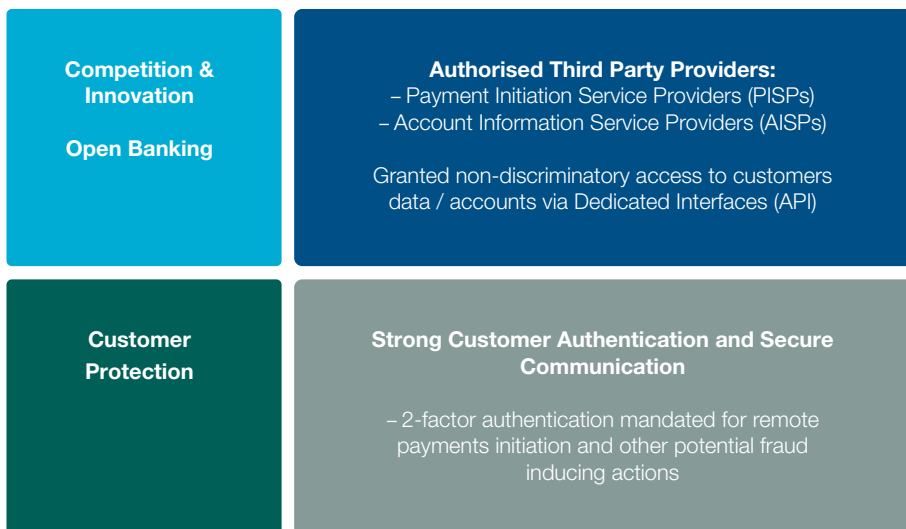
Competition & Innovation

Open Banking

Authorised Third Party Providers:
– Payment Initiation Service Providers (PISPs)
– Account Information Service Providers (AISPs)

Granted non-discriminatory access to customers data / accounts via Dedicated Interfaces (API)

Customer Protection

Strong Customer Authentication and Secure Communication

– 2-factor authentication mandated for remote payments initiation and other potential fraud inducing actions